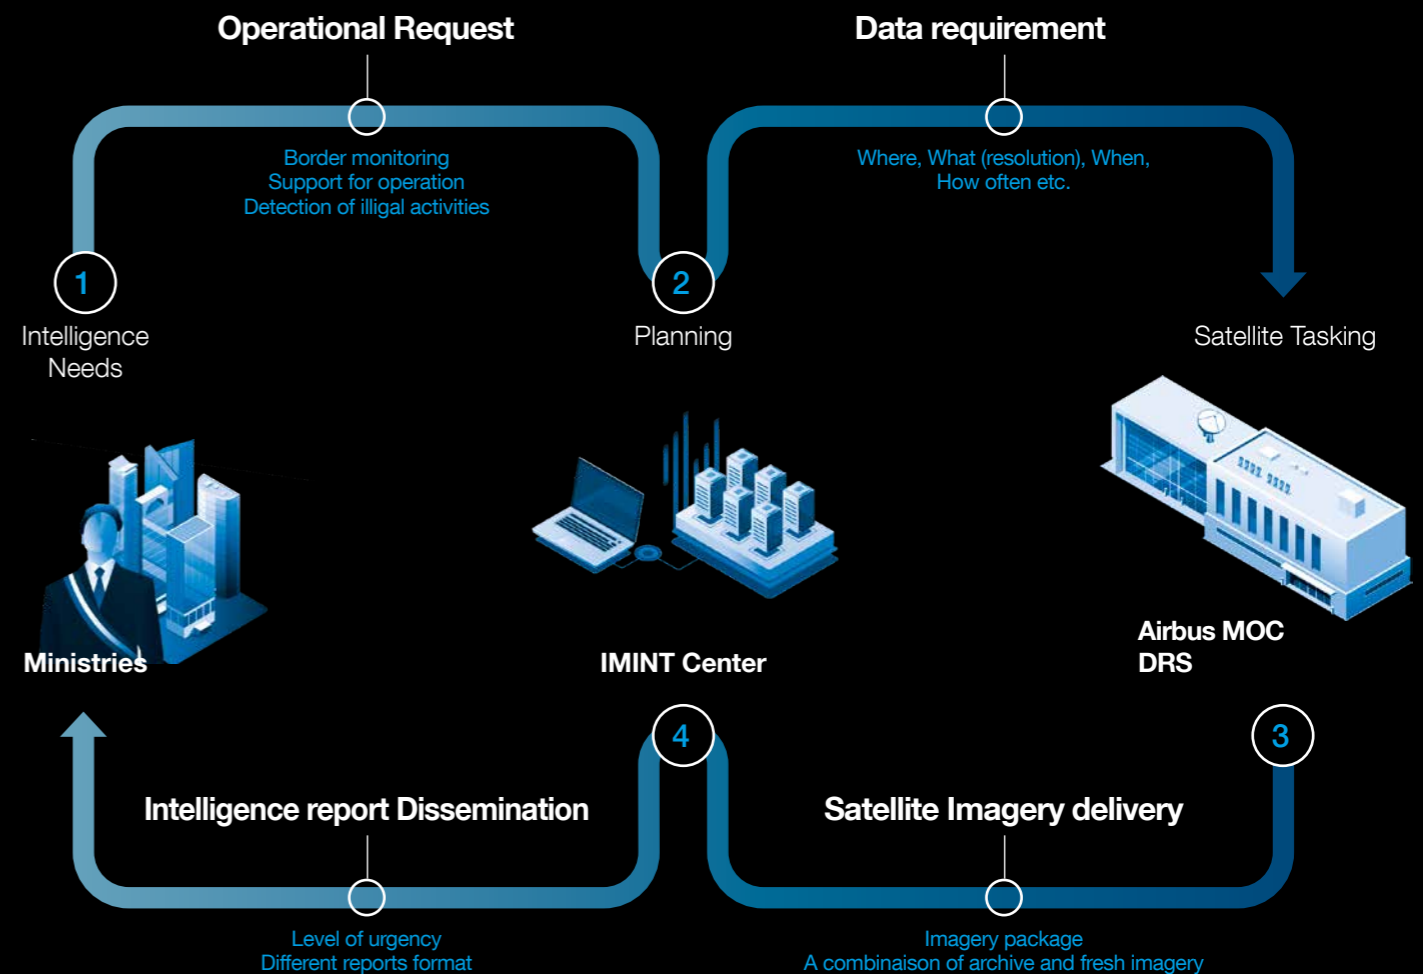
Operational Request

Data requirement

Border monitoring
Support for operation
Detection of illigal activities

Where, What (resolution), When,
How often etc.

1
Intelligence Needs

2
Planning

Satellite Tasking

Ministries

IMINT Center

Airbus MOC
DRS

4

3

Intelligence report Dissemination

Satellite Imagery delivery

Level of urgency
Different reports format

Imagery package
A combinaison of archive and fresh imagery